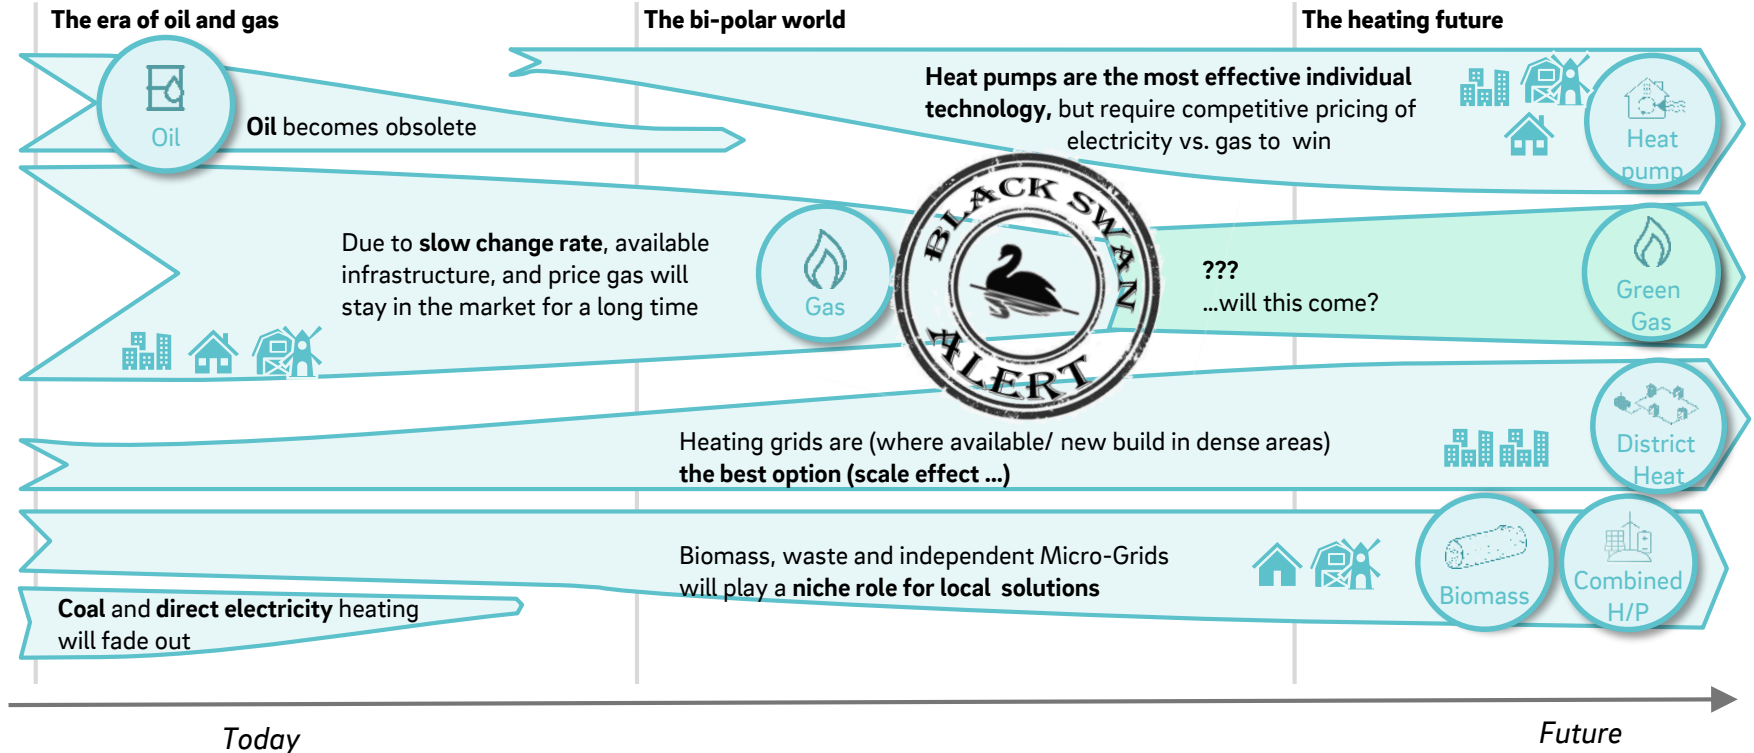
The era of oil and gas

The bi-polar world

The heating future

Oil

**Oil** becomes obsolete

**Heat pumps are the most effective individual technology,** but require competitive pricing of electricity vs. gas to win

Heat pump

Due to **slow change rate**, available infrastructure, and price gas will stay in the market for a long time

Gas

BLACK SWAN ALERT

???
...will this come?

Green Gas

Heating grids are (where available/ new build in dense areas) **the best option (scale effect ...)**

District Heat

Biomass, waste and independent Micro-Grids will play a **niche role for local solutions**

Biomass

Combined H/P

**Coal** and **direct electricity** heating will fade out

Today

Future